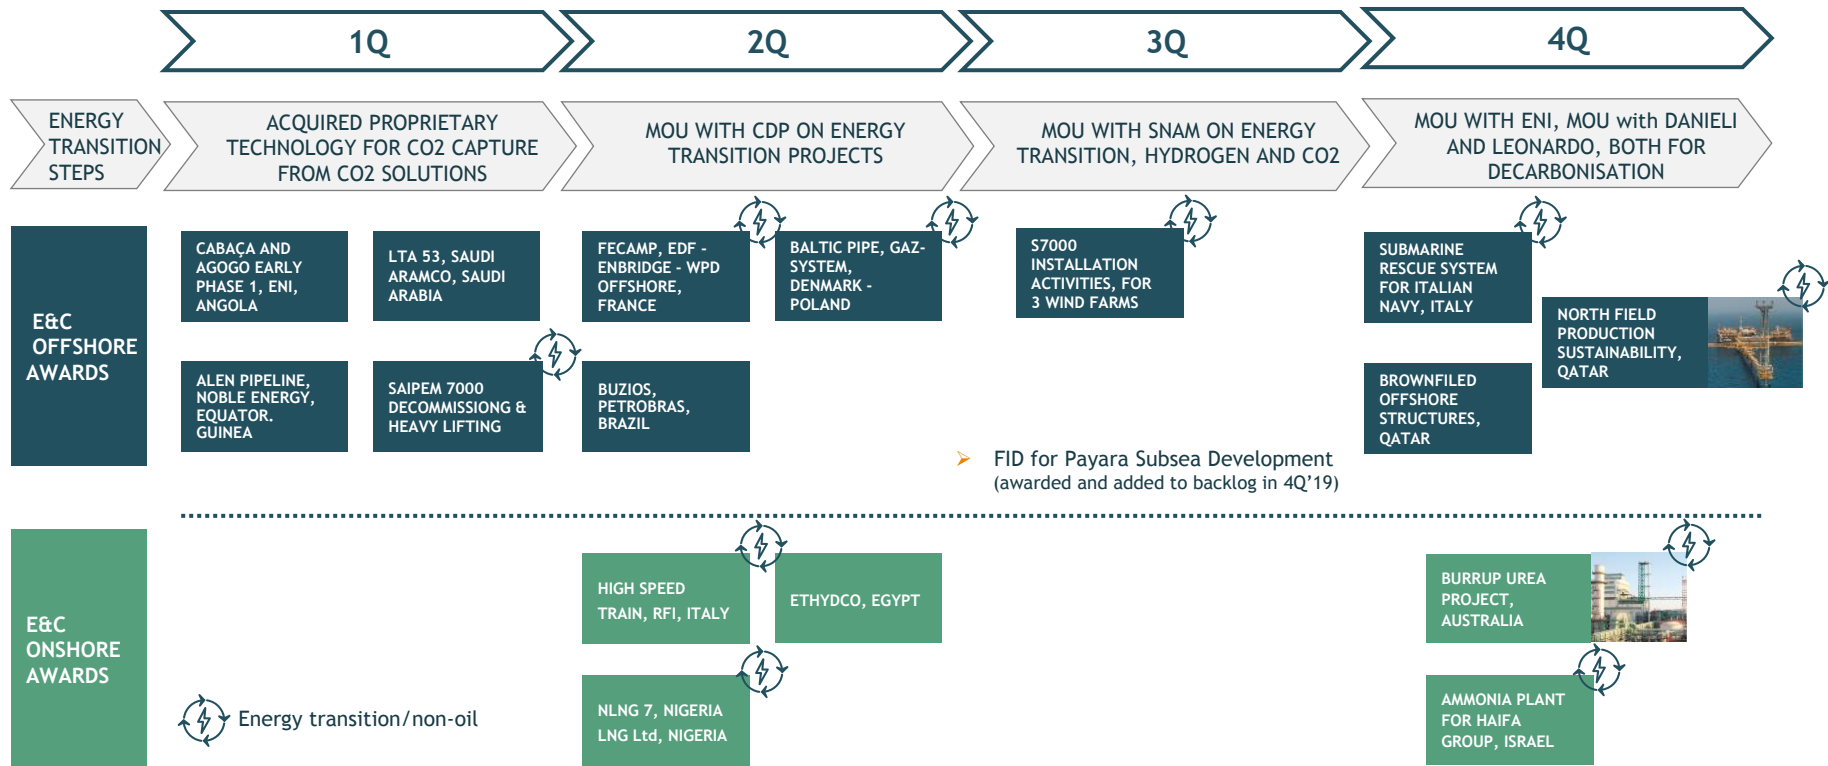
1Q

2Q

3Q

4Q

ENERGY TRANSITION STEPS

ACQUIRED PROPRIETARY TECHNOLOGY FOR CO2 CAPTURE FROM CO2 SOLUTIONS

MOU WITH CDP ON ENERGY TRANSITION PROJECTS

MOU WITH SNAM ON ENERGY TRANSITION, HYDROGEN AND CO2

MOU WITH ENI, MOU with DANIELI AND LEONARDO, BOTH FOR DECARBONISATION

E&C OFFSHORE AWARDS

CABAÇA AND AGOGO EARLY PHASE 1, ENI, ANGOLA

LTA 53, SAUDI ARAMCO, SAUDI ARABIA

FECAMP, EDF - ENBRIDGE - WPD OFFSHORE, FRANCE

BALTIC PIPE, GAZ-SYSTEM, DENMARK - POLAND

S7000 INSTALLATION ACTIVITIES, FOR 3 WIND FARMS

SUBMARINE RESCUE SYSTEM FOR ITALIAN NAVY, ITALY

NORTH FIELD PRODUCTION SUSTAINABILITY, QATAR

ALEN PIPELINE, NOBLE ENERGY, EQUATOR. GUINEA

SAIPEM 7000 DECOMMISSIONG & HEAVY LIFTING

BUZIOS, PETROBRAS, BRAZIL

BROWNFILED OFFSHORE STRUCTURES, QATAR

FID for Payara Subsea Development (awarded and added to backlog in 4Q'19)

E&C ONSHORE AWARDS

HIGH SPEED TRAIN, RFI, ITALY

ETHYDCO, EGYPT

BURRUP UREA PROJECT, AUSTRALIA

NLNG 7, NIGERIA LNG Ltd, NIGERIA

AMMONIA PLANT FOR HAIFA GROUP, ISRAEL

Energy transition/non-oil